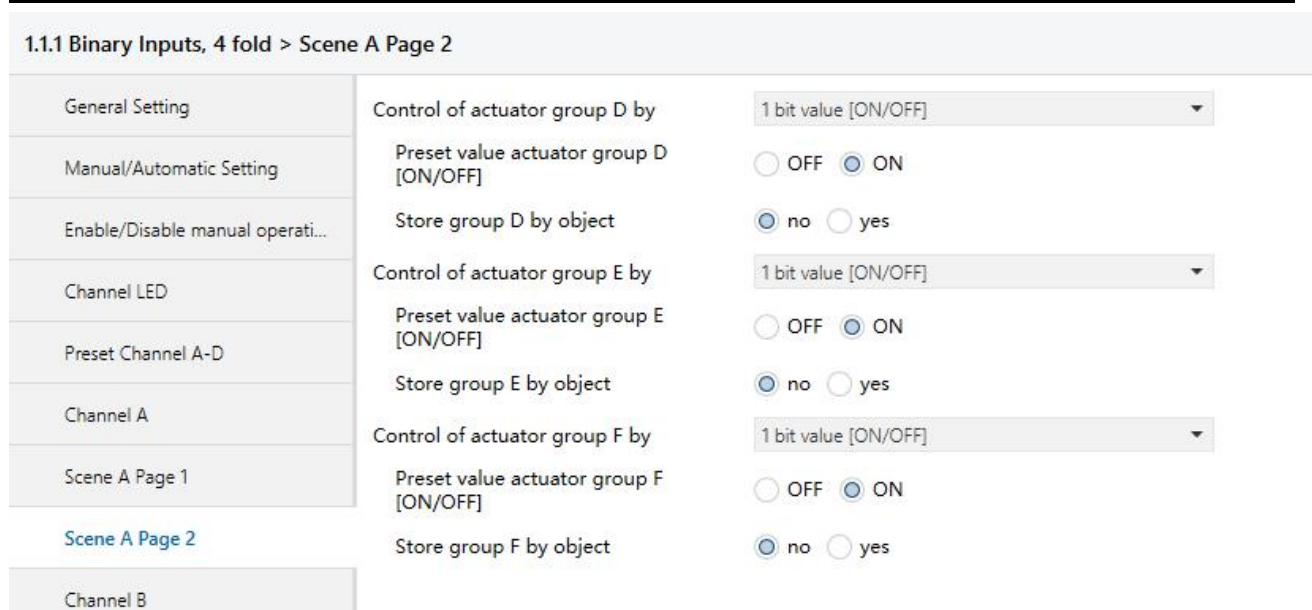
1.1.1 Binary Inputs, 4 fold > Scene A Page 2

General Setting

Manual/Automatic Setting

Enable/Disable manual operati...

Channel LED

Preset Channel A-D

Channel A

Scene A Page 1

Scene A Page 2

Channel B

Control of actuator group D by | 1 bit value [ON/OFF]

Preset value actuator group D [ON/OFF] | OFF ON

Store group D by object | no yes

Control of actuator group E by | 1 bit value [ON/OFF]

Preset value actuator group E [ON/OFF] | OFF ON

Store group E by object | no yes

Control of actuator group F by | 1 bit value [ON/OFF]

Preset value actuator group F [ON/OFF] | OFF ON

Store group F by object | no yes